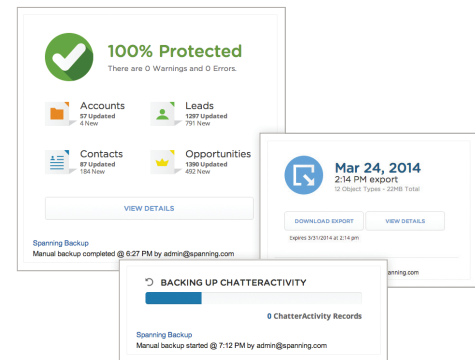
100% Protected
There are 0 Warnings and 0 Errors.

Accounts
57 Updated
4 New

Leads
1297 Updated
791 New

Contacts
87 Updated
184 New

Opportunities
1390 Updated
492 New

VIEW DETAILS

Spanning Backup
Manual backup completed @ 6:27 PM by admin@spanning.com

Mar 24, 2014
2:14 PM export
12 Object Types - 22MB Total

DOWNLOAD EXPORT

VIEW DETAILS

Expires 3/31/2014 at 2:14 pm

BACKING UP CHATTERACTIVITY

0 ChatterActivity Records

Spanning Backup
Manual backup started @ 7:12 PM by admin@spanning.com